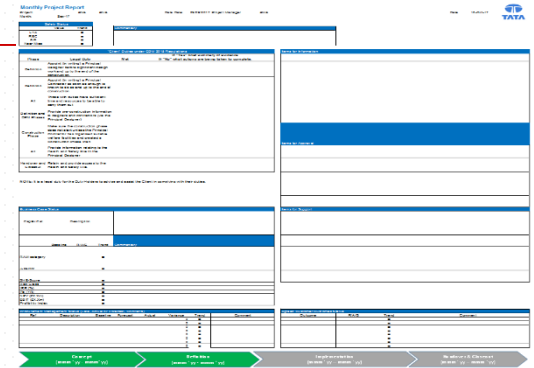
Monthly Project Report

TATA

Status

Commentary

Client Obligations (CDM 2015 Regulations)

Phase

Areas for Attention

Areas for Decision

NOTE: It is the duty of the Client/Contractor to advise and assist the Client in complying with their duties.

Business Case Status

Areas for Support

Commentary

Concept

Definition

Implementation

Handover & Closeout